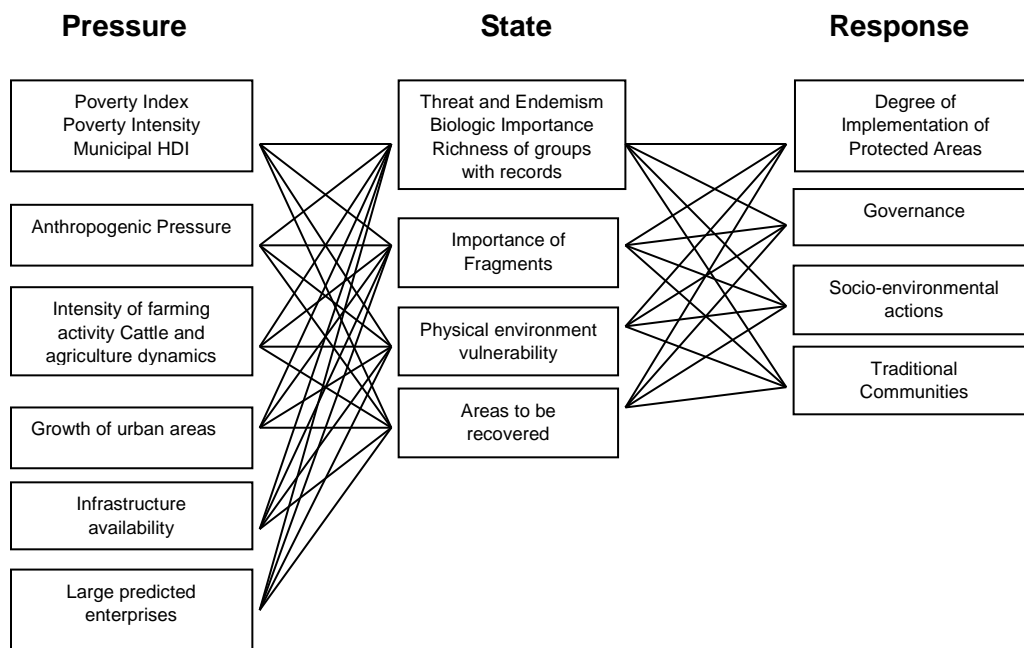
Pressure

State

Response

Poverty Index
Poverty Intensity
Municipal HDI

Anthropogenic Pressure

Intensity of farming activity Cattle and agriculture dynamics

Growth of urban areas

Infrastructure availability

Large predicted enterprises

Threat and Endemism
Biologic Importance
Richness of groups with records

Importance of Fragments

Physical environment vulnerability

Areas to be recovered

Degree of Implementation of Protected Areas

Governance

Socio-environmental actions

Traditional Communities